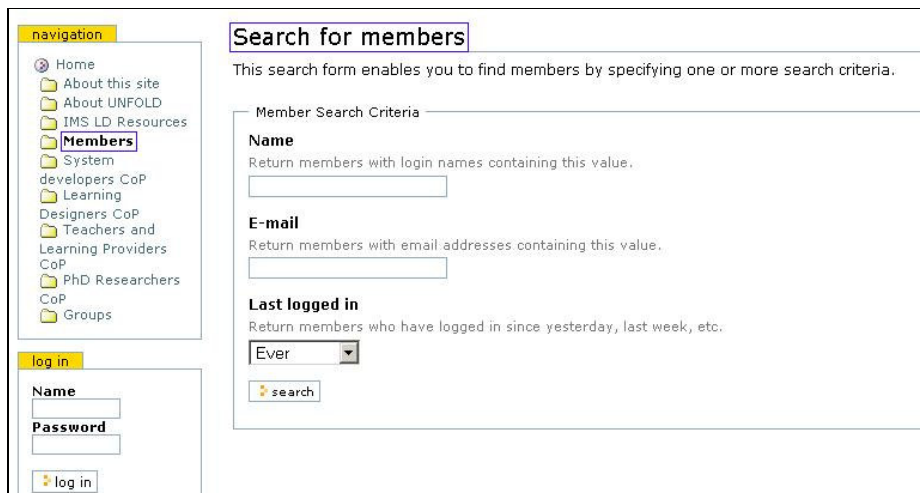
navigation

Home
About this site
About UNFOLD
IMS LD Resources
Members
System developers CoP
Learning Designers CoP
Teachers and Learning Providers CoP
PhD Researchers CoP
Groups

log in

Name

Password

log in

Search for members

This search form enables you to find members by specifying one or more search criteria.

Member Search Criteria

Name

Return members with login names containing this value.

E-mail

Return members with email addresses containing this value.

Last logged in

Return members who have logged in since yesterday, last week, etc.

Ever

search